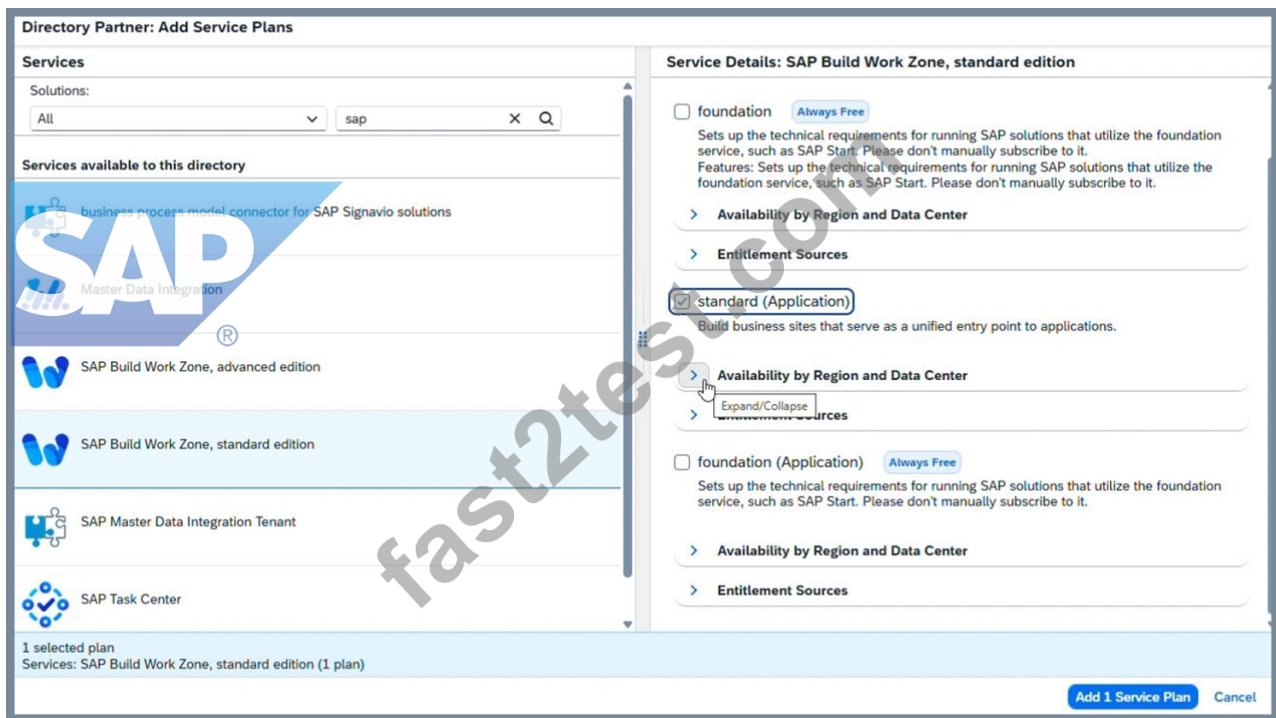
Directory Partner: Add Service Plans

Services

Solutions:

All

sap

Services available to this directory

business process model connector for SAP Signavio solutions

Master Data Integration

SAP Build Work Zone, advanced edition

SAP Build Work Zone, standard edition

SAP Master Data Integration Tenant

SAP Task Center

1 selected plan
Services: SAP Build Work Zone, standard edition (1 plan)

Service Details: SAP Build Work Zone, standard edition

foundation Always Free

Sets up the technical requirements for running SAP solutions that utilize the foundation service, such as SAP Start. Please don't manually subscribe to it.
Features: Sets up the technical requirements for running SAP solutions that utilize the foundation service, such as SAP Start. Please don't manually subscribe to it.

Availability by Region and Data Center

Entitlement Sources

standard (Application)

Build business sites that serve as a unified entry point to applications.

Availability by Region and Data Center

Expand/Collapse

Entitlement Sources

foundation (Application) Always Free

Sets up the technical requirements for running SAP solutions that utilize the foundation service, such as SAP Start. Please don't manually subscribe to it.

Availability by Region and Data Center

Entitlement Sources

Add 1 Service Plan Cancel

SAP®

fast2test.com